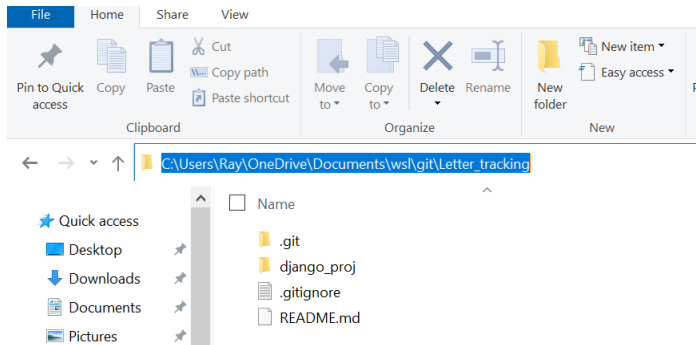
File Home Share View

Pin to Quick access
Copy
Paste
Cut
Copy path
Paste shortcut
Clipboard

Move to
Copy to
Delete
Rename
Organize

New folder
New item
Easy access
New

C:\Users\Ray\OneDrive\Documents\wsl\git\Letter_tracking

Quick access
Desktop
Downloads
Documents
Pictures

Name
.git
django_proj
.gitignore
README.md